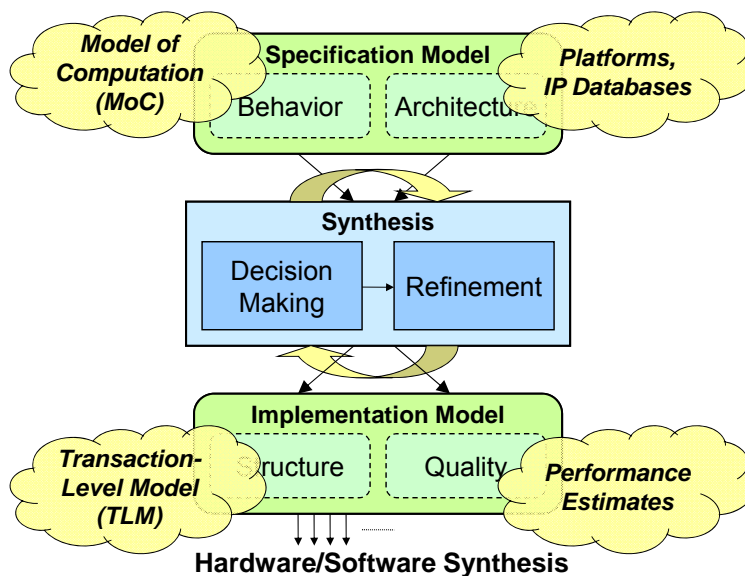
Model of Computation (MoC)

Specification Model

Behavior

Architecture

Platforms, IP Databases

Synthesis

Decision Making

Refinement

Implementation Model

Transaction-Level Model (TLM)

Structure

Quality

Performance Estimates

Hardware/Software Synthesis